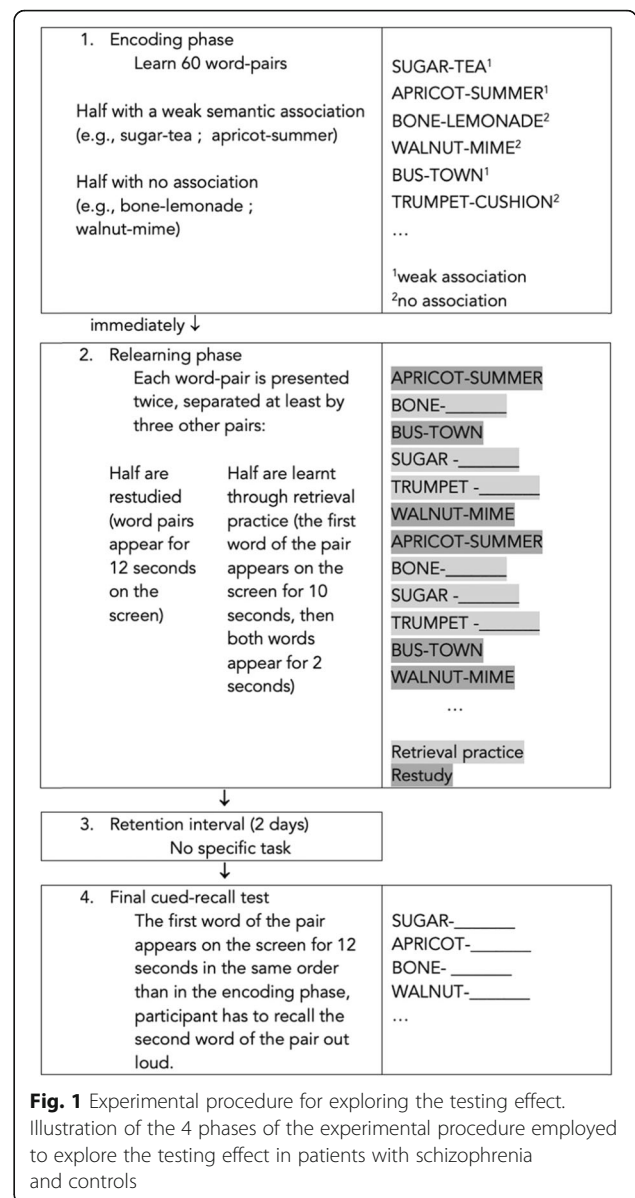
1. Encoding phase
Learn 60 word-pairs

Half with a weak semantic association (e.g., sugar-tea ; apricot-summer)

Half with no association (e.g., bone-lemonade ; walnut-mime)

SUGAR-TEA$^1$
APRICOT-SUMMER$^1$
BONE-LEMONADE$^2$
WALNUT-MIME$^2$
BUS-TOWN$^1$
TRUMPET-CUSHION$^2$
…

$^1$weak association
$^2$no association

immediately ↓

2. Relearning phase
Each word-pair is presented twice, separated at least by three other pairs:

Half are restudied (word pairs appear for 12 seconds on the screen)

Half are learnt through retrieval practice (the first word of the pair appears on the screen for 10 seconds, then both words appear for 2 seconds)

APRICOT-SUMMER
BONE-______
BUS-TOWN
SUGAR -______
TRUMPET -______
WALNUT-MIME
APRICOT-SUMMER
BONE-______
SUGAR -______
TRUMPET -______
BUS-TOWN
WALNUT-MIME
…

Retrieval practice
Restudy

↓

3. Retention interval (2 days)
No specific task

↓

4. Final cued-recall test
The first word of the pair appears on the screen for 12 seconds in the same order than in the encoding phase, participant has to recall the second word of the pair out loud.

SUGAR-______
APRICOT-______
BONE- ______
WALNUT-______
…

**Fig. 1** Experimental procedure for exploring the testing effect. Illustration of the 4 phases of the experimental procedure employed to explore the testing effect in patients with schizophrenia and controls